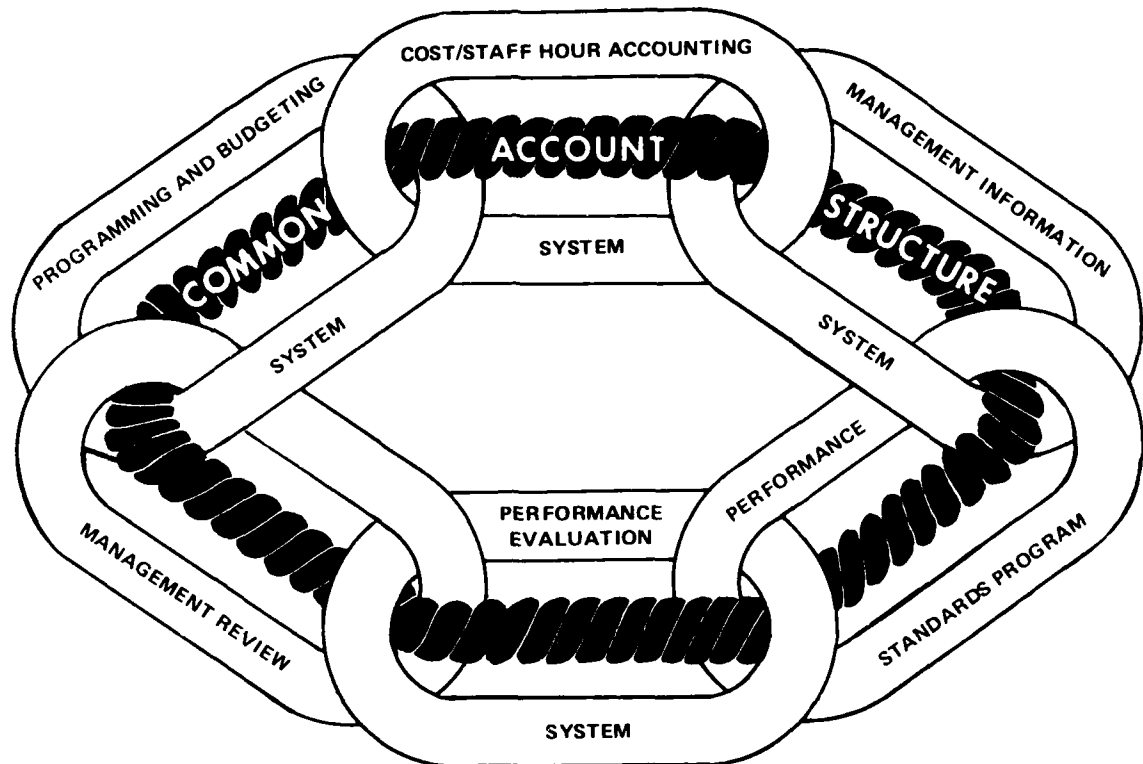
COST/STAFF HOUR ACCOUNTING

PROGRAMMING AND BUDGETING

MANAGEMENT INFORMATION

ACCOUNT

COMMON

STRUCTURE

SYSTEM

SYSTEM

SYSTEM

PERFORMANCE

PERFORMANCE EVALUATION

MANAGEMENT REVIEW

STANDARDS PROGRAM

SYSTEM